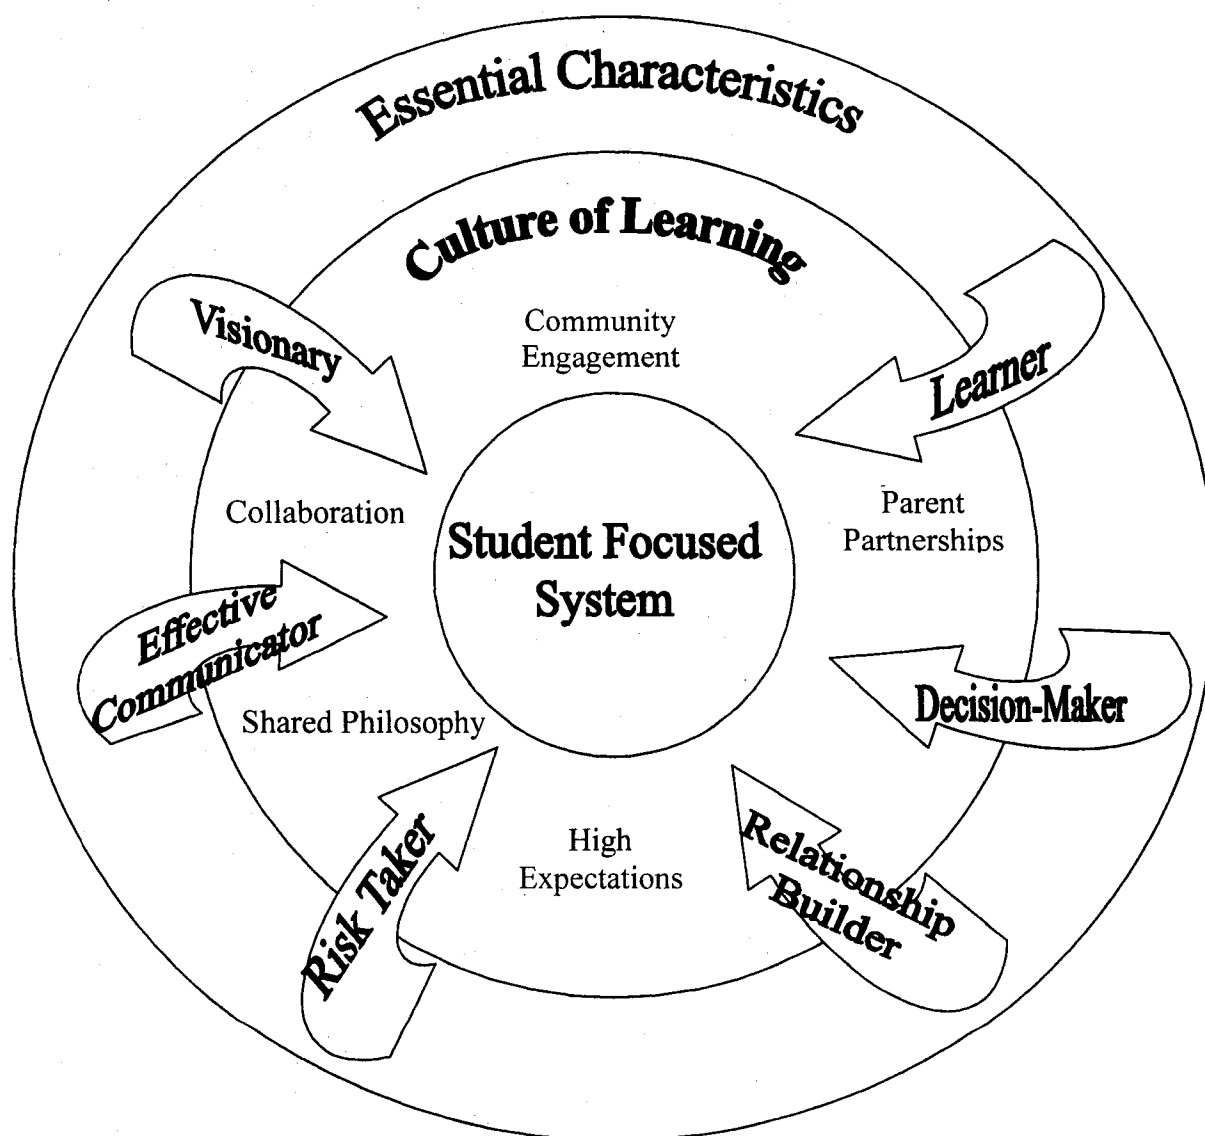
Essential Characteristics

Culture of Learning

Visionary

Community Engagement

Learner

Collaboration

Student Focused System

Parent Partnerships

Effective Communicator

Decision-Maker

Shared Philosophy

High Expectations

Risk Taker

Relationship Builder